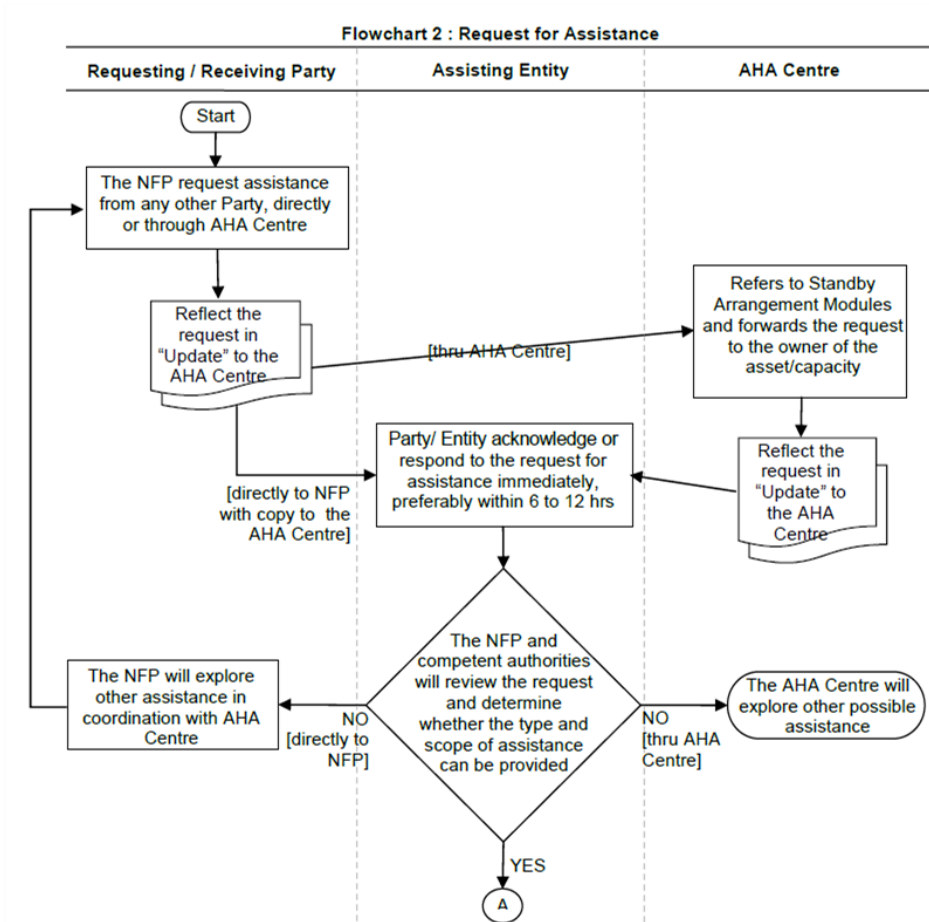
Flowchart 2 : Request for Assistance

Requesting / Receiving Party

Assisting Entity

AHA Centre

Start

The NFP request assistance from any other Party, directly or through AHA Centre

Reflect the request in "Update" to the AHA Centre

[thru AHA Centre]

Refers to Standby Arrangement Modules and forwards the request to the owner of the asset/capacity

Party/ Entity acknowledge or respond to the request for assistance immediately, preferably within 6 to 12 hrs

Reflect the request in "Update" to the AHA Centre

[directly to NFP with copy to the AHA Centre]

The NFP and competent authorities will review the request and determine whether the type and scope of assistance can be provided

The NFP will explore other assistance in coordination with AHA Centre

NO [directly to NFP]

NO [thru AHA Centre]

The AHA Centre will explore other possible assistance

YES

A